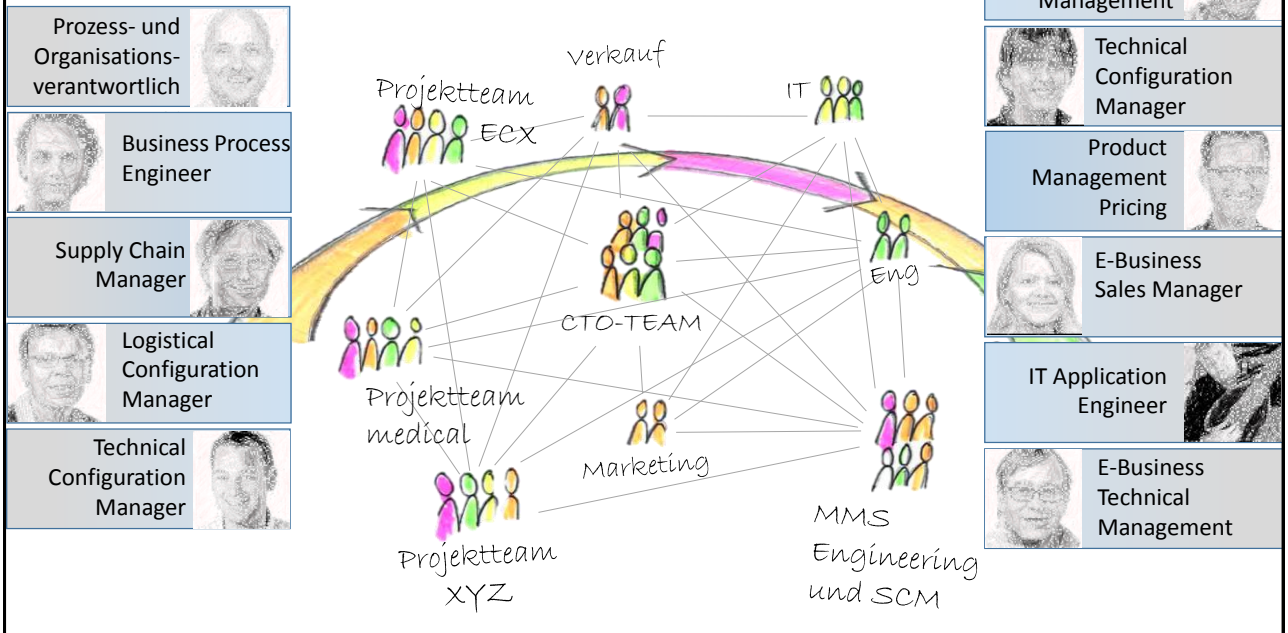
Prozess- und Organisationsverantwortlich

Business Process Engineer

Supply Chain Manager

Logistical Configuration Manager

Technical Configuration Manager

Management

Technical Configuration Manager

Product Management Pricing

E-Business Sales Manager

IT Application Engineer

E-Business Technical Management

Verkauf

IT

Projektteam ECX

CTO-TEAM

Eng

Projektteam medical

Marketing

Projektteam XYZ

MMS Engineering und SCM